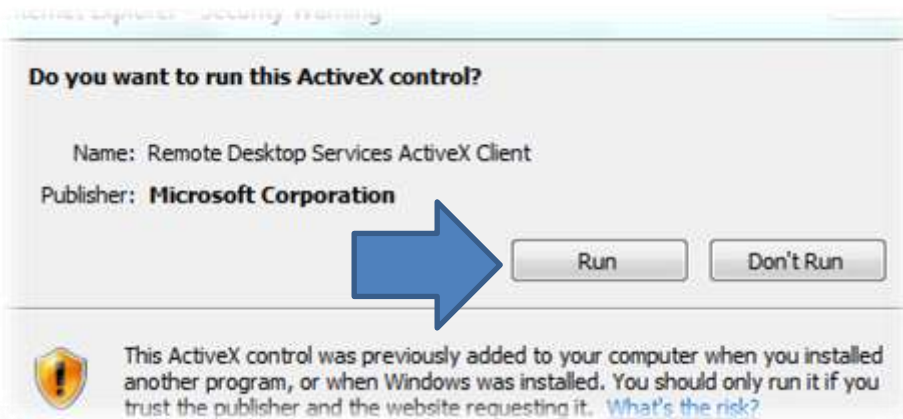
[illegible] - Security Warning

Do you want to run this ActiveX control?

Name: Remote Desktop Services ActiveX Client

Publisher: Microsoft Corporation

Run

Don't Run

This ActiveX control was previously added to your computer when you installed another program, or when Windows was installed. You should only run it if you trust the publisher and the website requesting it. What's the risk?